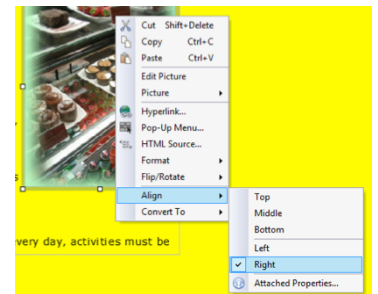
Cut Shift+Delete
Copy Ctrl+C
Paste Ctrl+V
Edit Picture
Picture
Hyperlink...
Pop-Up Menu...
HTML Source...
Format
Flip/Rotate
Align
Convert To
Top
Middle
Bottom
Left
Right
Attached Properties...
s
very day, activities must be